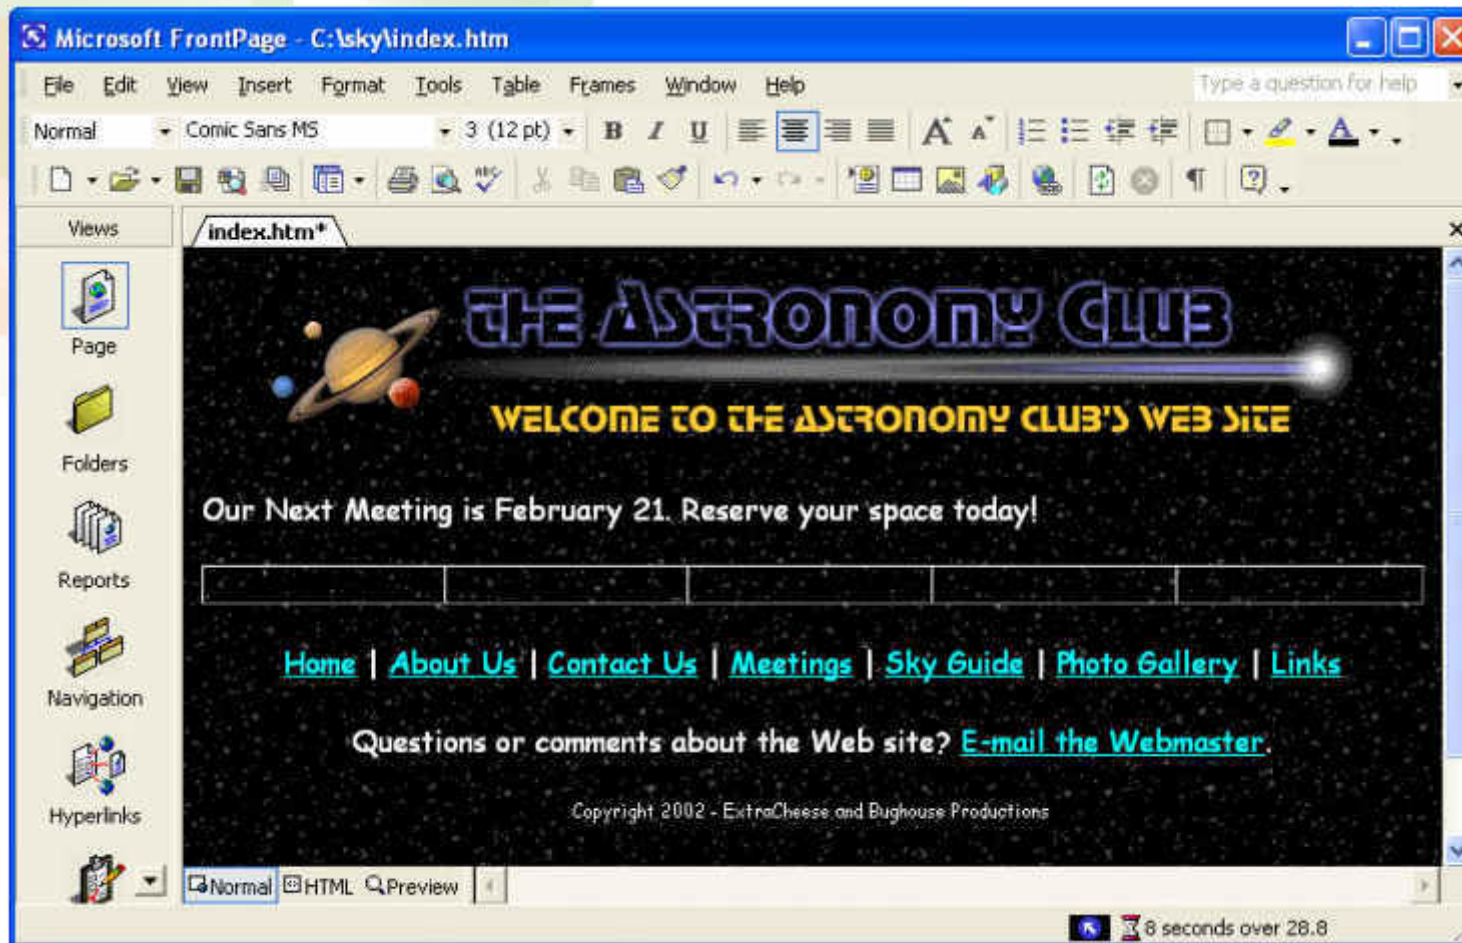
Microsoft FrontPage - C:\sky\index.htm

File Edit View Insert Format Tools Table Frames Window Help

Type a question for help

Normal Comic Sans MS 3 (12 pt) B I U

Views

Page

Folders

Reports

Navigation

Hyperlinks

index.htm*

THE ASTRONOMY CLUB

WELCOME TO THE ASTRONOMY CLUB'S WEB SITE

Our Next Meeting is February 21. Reserve your space today!

Home | About Us | Contact Us | Meetings | Sky Guide | Photo Gallery | Links

Questions or comments about the Web site? E-mail the Webmaster.

Copyright 2002 - ExtraCheese and Bughouse Productions

Normal HTML Preview

8 seconds over 28.8